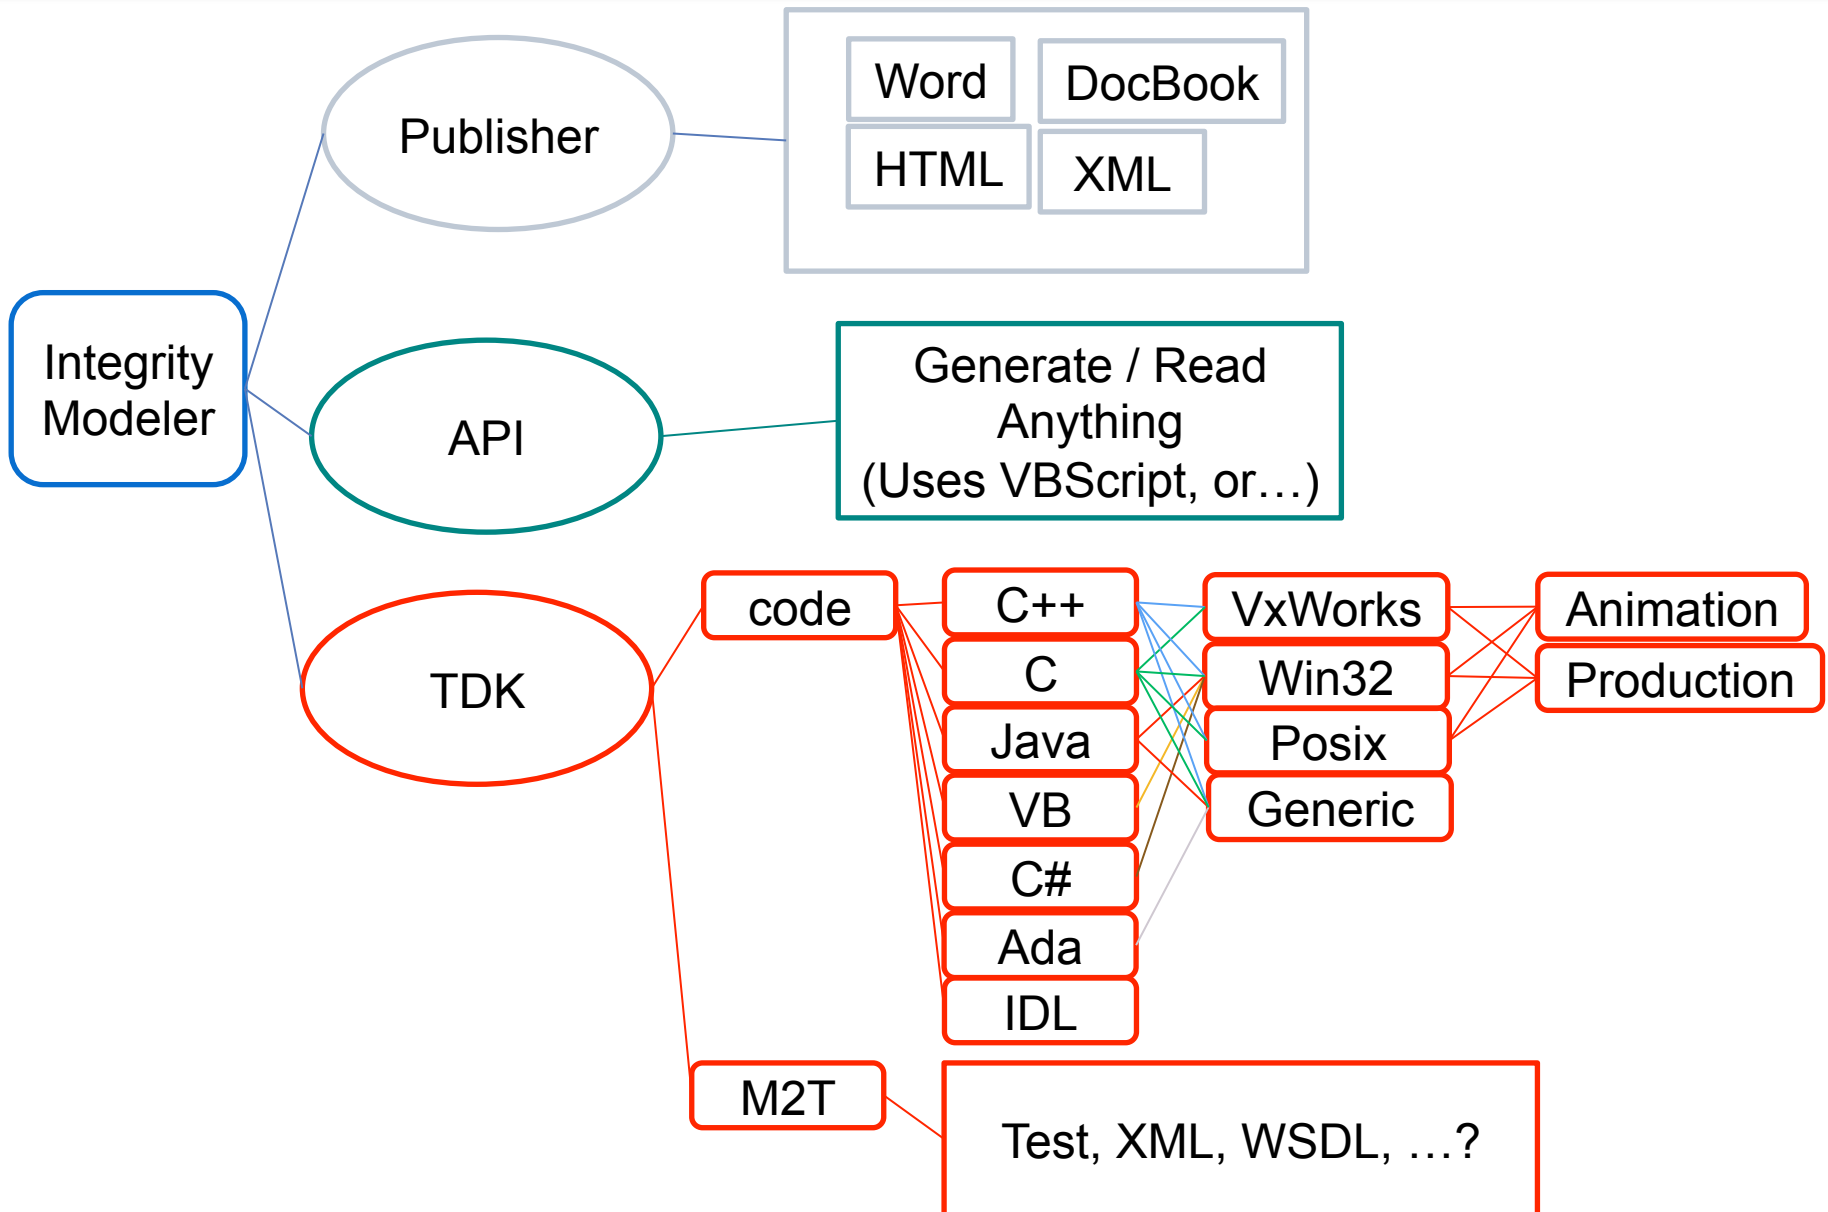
Integrity Modeler

Publisher

Word

DocBook

HTML

XML

API

Generate / Read Anything (Uses VBScript, or…)

TDK

code

C++

C

Java

VB

C#

Ada

IDL

VxWorks

Win32

Posix

Generic

Animation

Production

M2T

Test, XML, WSDL, …?